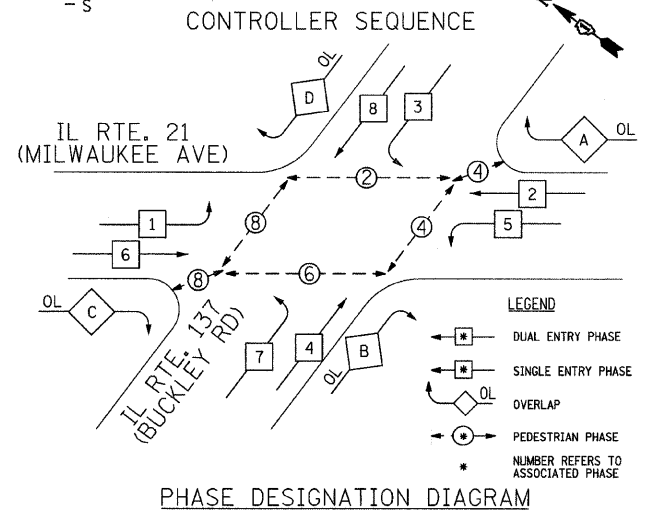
-S

CONTROLLER SEQUENCE

OL
D
8
3
IL RTE. 21
(MILWAUKEE AVE)
A
OL
2
4
2
5
1
8
4
6
8
6
OL
C
IL RTE. 137
(BUCKLEY RD)
7
4
B
OL

LEGEND
* DUAL ENTRY PHASE
* SINGLE ENTRY PHASE
OL OVERLAP
* PEDESTRIAN PHASE
* NUMBER REFERS TO ASSOCIATED PHASE

PHASE DESIGNATION DIAGRAM